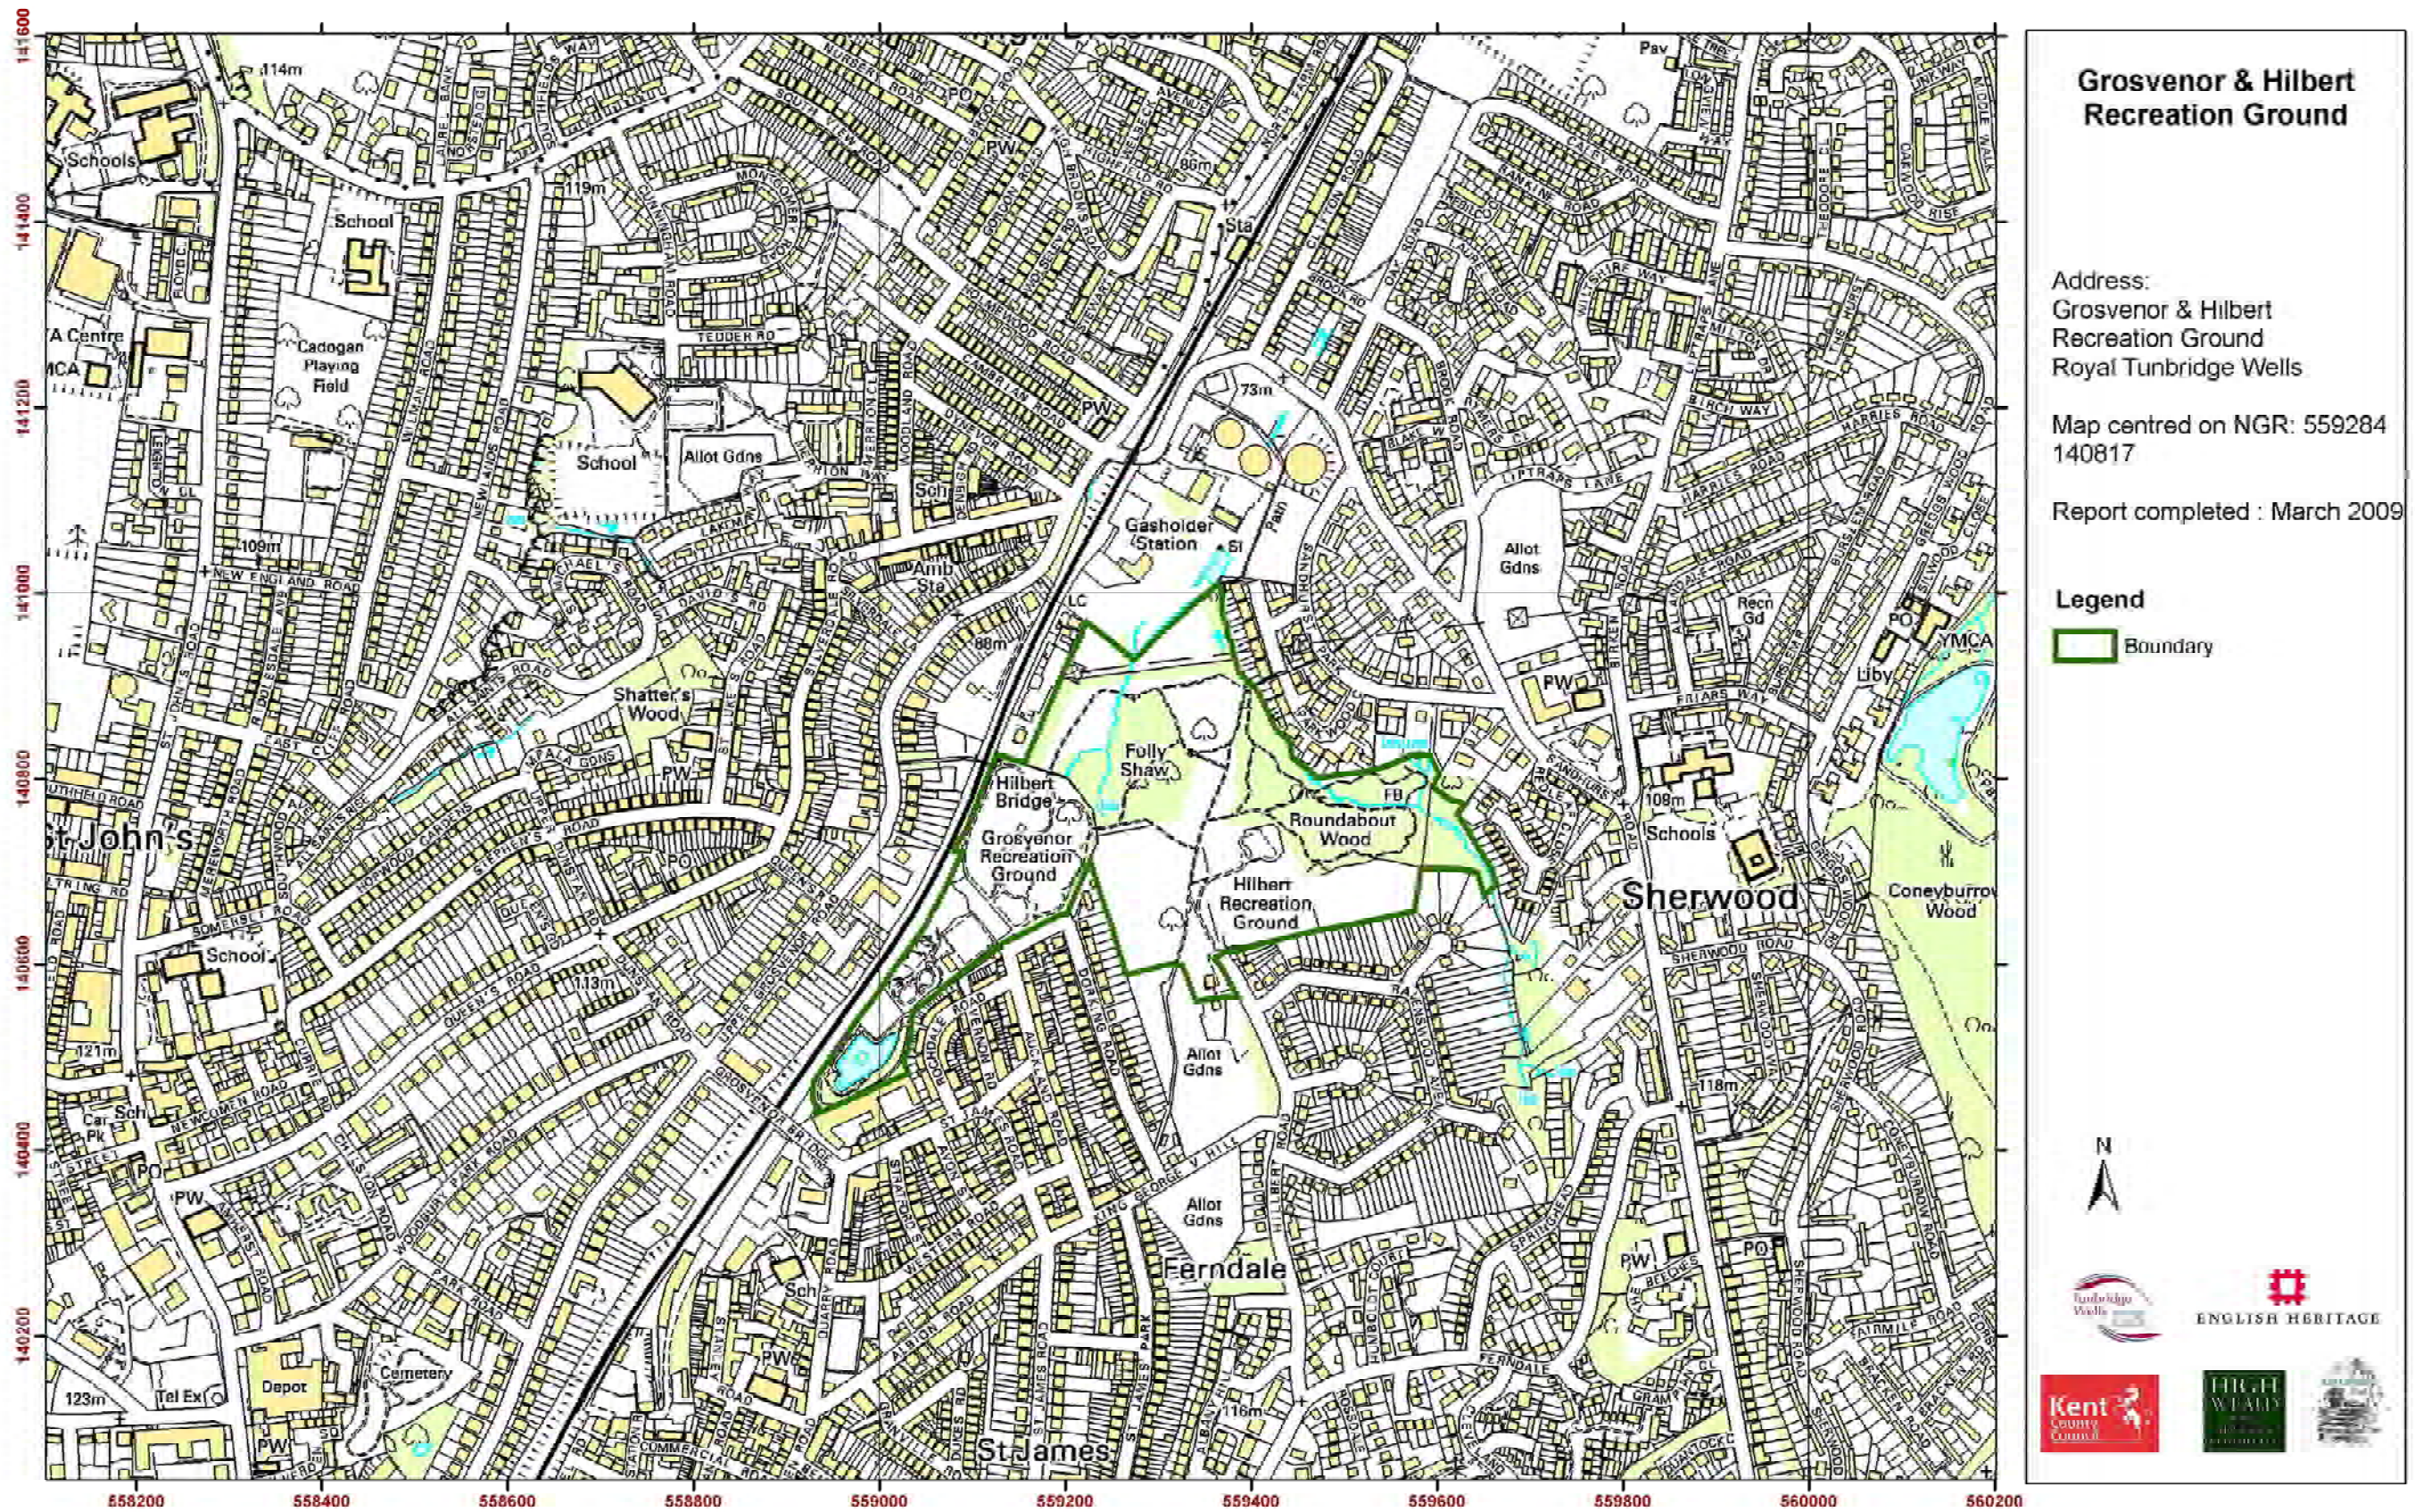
Grosvenor & Hilbert Recreation Ground

Address:
Grosvenor & Hilbert
Recreation Ground
Royal Tunbridge Wells

Map centred on NGR: 559284 140817

Report completed : March 2009

Legend

Boundary

N

ENGLISH HERITAGE

Kent County Council

HIGH WEALD

141600
141400
141200
141000
140800
140600
140400
140200

558200 558400 558600 558800 559000 559200 559400 559600 559800 560000 560200

114m
Schools
School
119m
88m
Sta
Pav
PO
PW
Cadogan Playing Field
School
Allot Gdns
TEDDER RD
73m
YMCA
109m
NEW ENGLAND ROAD
Sch
Gasholder Station
Amb Sta
LC
SI
Allot Gdns
Recn Gd
PO
Liby
YMCA
88m
Shatter's Wood
PW
PW
Folly Shaw
FB
Hilbert Bridge
Grosvenor Recreation Ground
Roundabout Wood
109m
Schools
St John's
Hilbert Recreation Ground
Sherwood
Coneyburrow Wood
School
113m
SHERWOOD ROAD
121m
Sch
Allot Gdns
118m
PO
Car Pk
PW
Allot Gdns
Ferndale
PW
PO
Sch
PW
Depot
Cemetery
123m
Tel Ex
116m
PW
St James